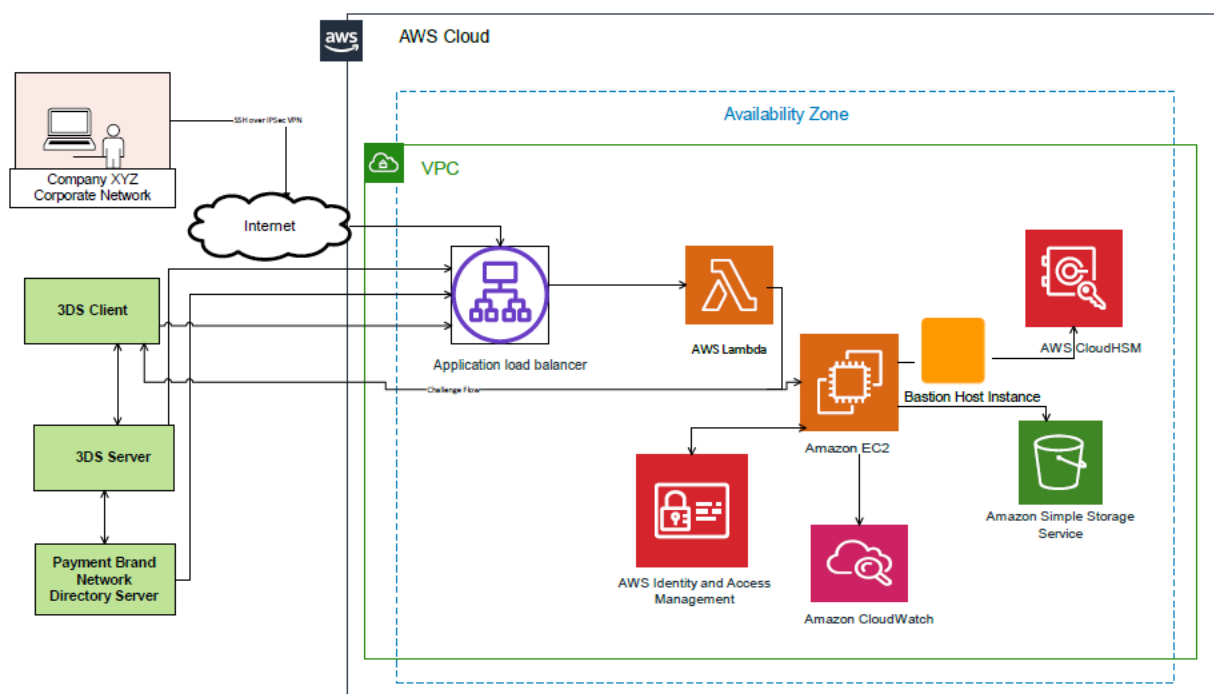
aws

AWS Cloud

Availability Zone

VPC

SSH over IPSec VPN

Company XYZ
Corporate Network

Internet

3DS Client

3DS Server

Payment Brand
Network
Directory Server

Application load balancer

AWS Lambda

Challenge Flow

Amazon EC2

Bastion Host Instance

AWS CloudHSM

AWS Identity and Access Management

Amazon CloudWatch

Amazon Simple Storage Service